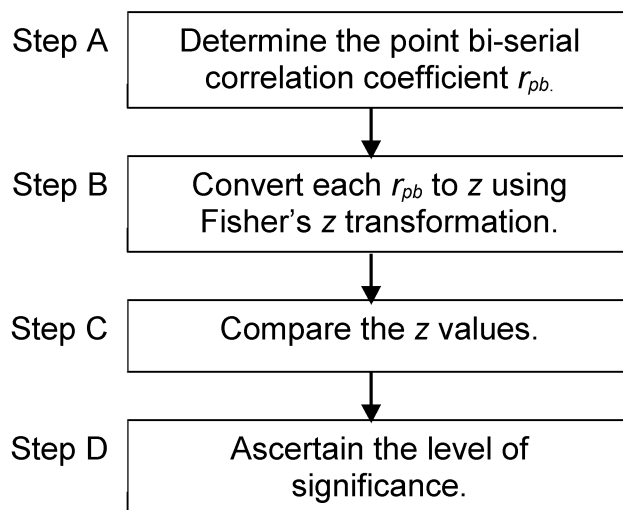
Step A
Determine the point bi-serial correlation coefficient $r_{pb.}$

Step B
Convert each $r_{pb}$ to $z$ using Fisher's $z$ transformation.

Step C
Compare the $z$ values.

Step D
Ascertain the level of significance.